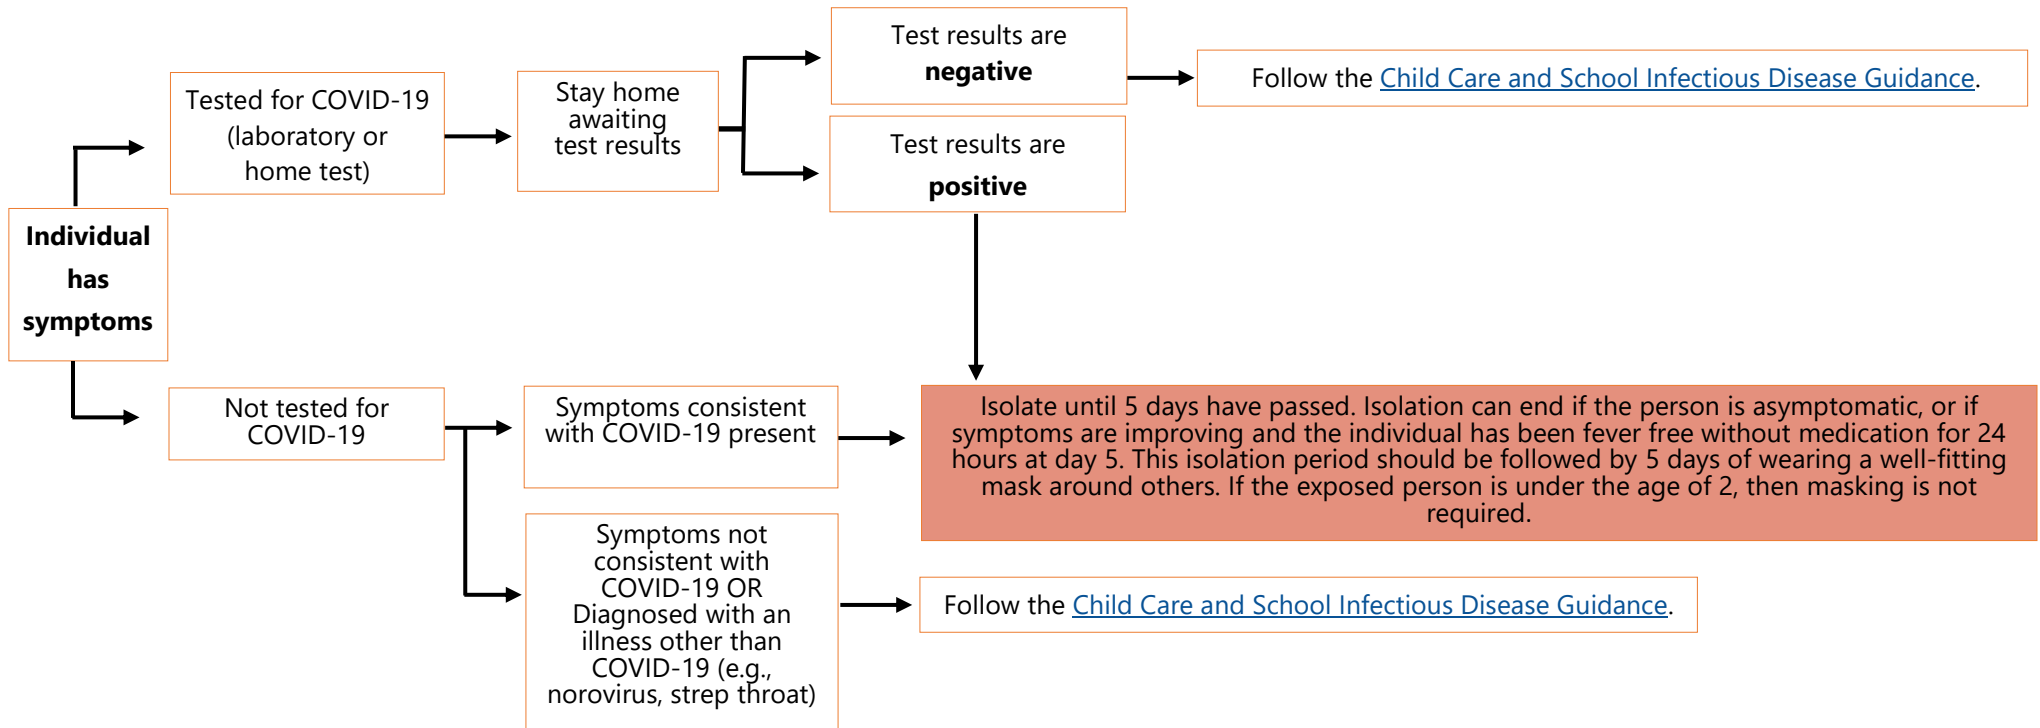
**Individual has symptoms**

Tested for COVID-19 (laboratory or home test)

Stay home awaiting test results

Test results are **negative**

Follow the Child Care and School Infectious Disease Guidance.

Test results are **positive**

Not tested for COVID-19

Symptoms consistent with COVID-19 present

Isolate until 5 days have passed. Isolation can end if the person is asymptomatic, or if symptoms are improving and the individual has been fever free without medication for 24 hours at day 5. This isolation period should be followed by 5 days of wearing a well-fitting mask around others. If the exposed person is under the age of 2, then masking is not required.

Symptoms not consistent with COVID-19 OR Diagnosed with an illness other than COVID-19 (e.g., norovirus, strep throat)

Follow the Child Care and School Infectious Disease Guidance.